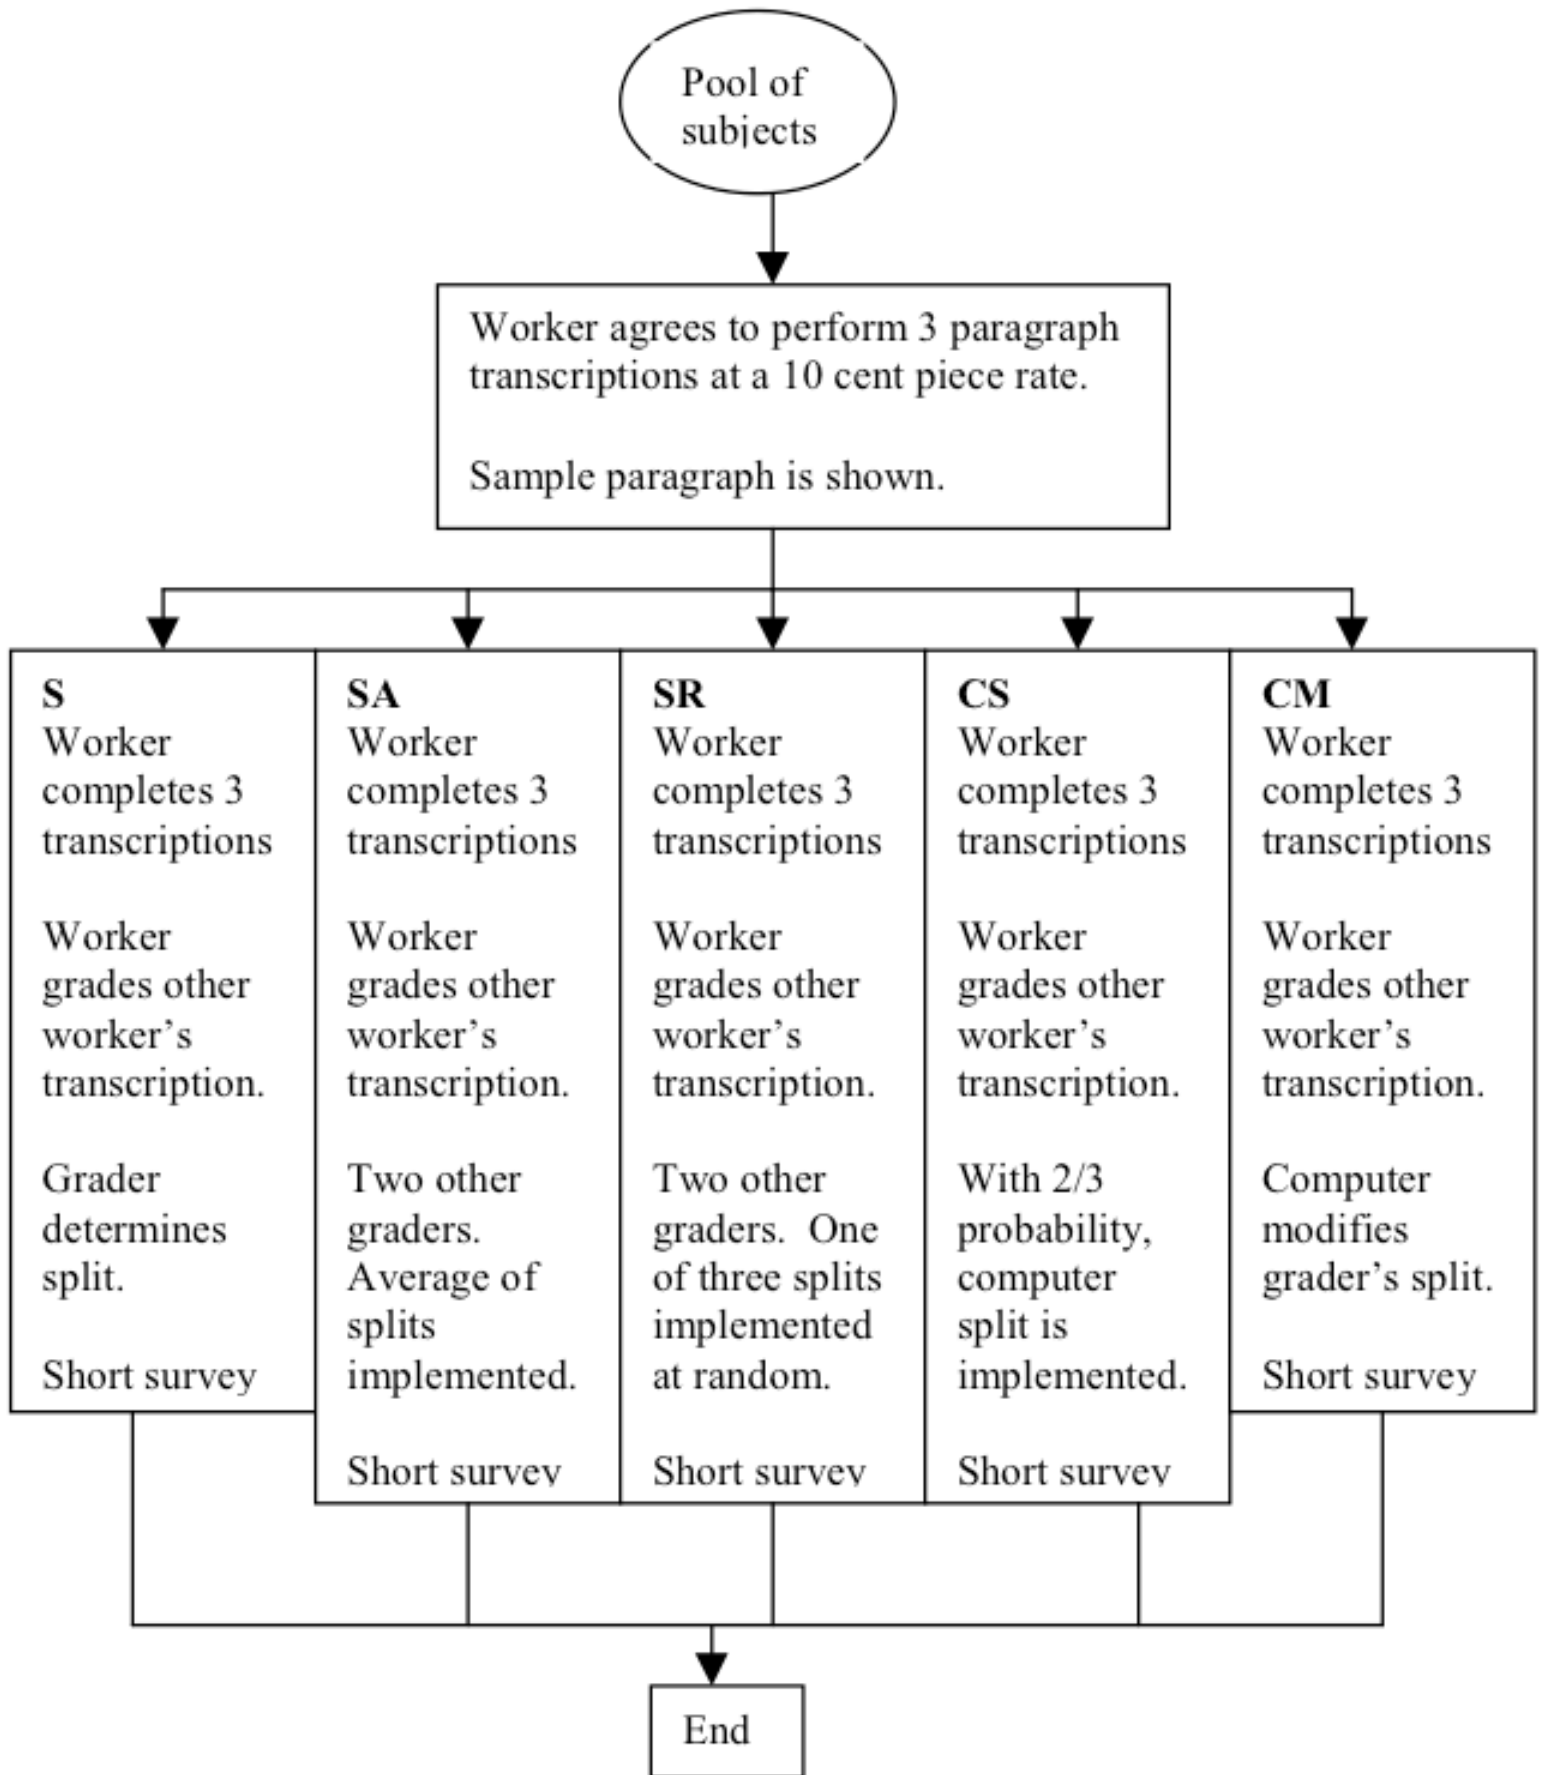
Pool of subjects

Worker agrees to perform 3 paragraph transcriptions at a 10 cent piece rate.

Sample paragraph is shown.

**S**
Worker completes 3 transcriptions

Worker grades other worker's transcription.

Grader determines split.

Short survey

**SA**
Worker completes 3 transcriptions

Worker grades other worker's transcription.

Two other graders. Average of splits implemented.

Short survey

**SR**
Worker completes 3 transcriptions

Worker grades other worker's transcription.

Two other graders. One of three splits implemented at random.

Short survey

**CS**
Worker completes 3 transcriptions

Worker grades other worker's transcription.

With 2/3 probability, computer split is implemented.

Short survey

**CM**
Worker completes 3 transcriptions

Worker grades other worker's transcription.

Computer modifies grader's split.

Short survey

End